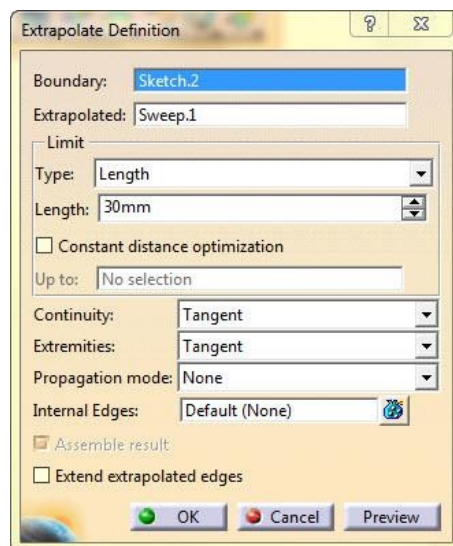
Extrapolate Definition

Boundary: Sketch.2

Extrapolated: Sweep.1

Limit

Type: Length

Length: 30mm

Constant distance optimization

Up to: No selection

Continuity: Tangent

Extremities: Tangent

Propagation mode: None

Internal Edges: Default (None)

Assemble result

Extend extrapolated edges

OK Cancel Preview